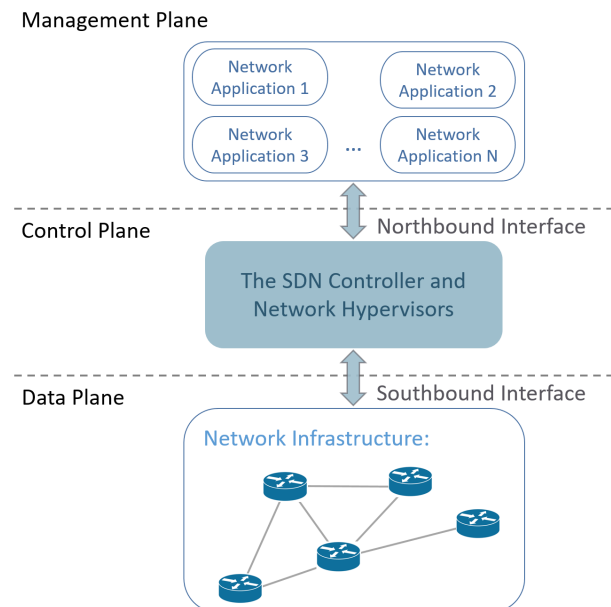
Management Plane

Network Application 1

Network Application 2

Network Application 3

...

Network Application N

Control Plane

Northbound Interface

The SDN Controller and Network Hypervisors

Data Plane

Southbound Interface

Network Infrastructure: